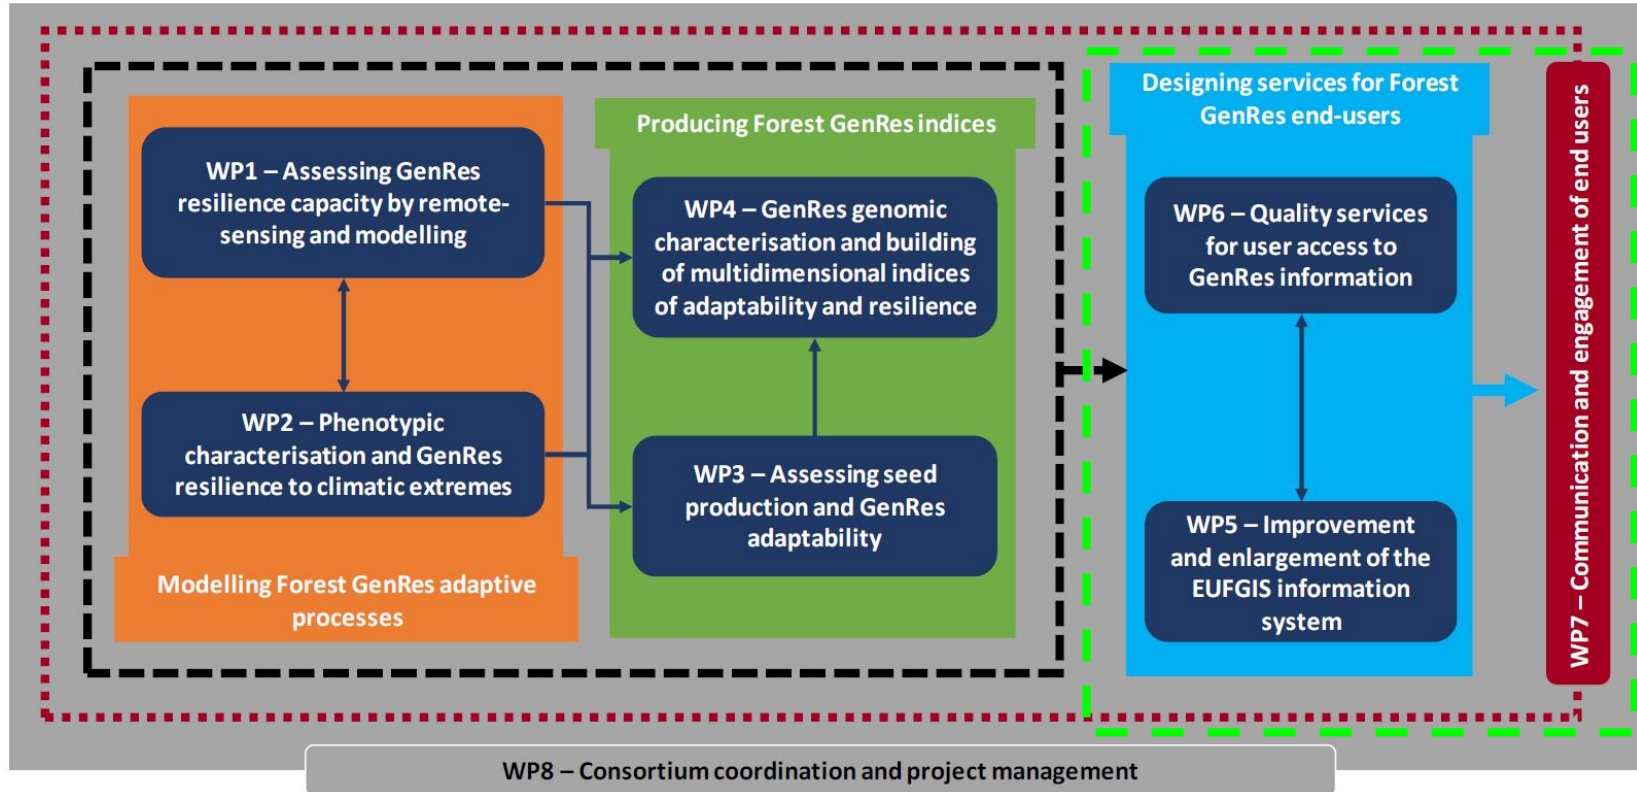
WP1 – Assessing GenRes resilience capacity by remote-sensing and modelling

WP2 – Phenotypic characterisation and GenRes resilience to climatic extremes

Modelling Forest GenRes adaptive processes

Producing Forest GenRes indices

WP4 – GenRes genomic characterisation and building of multidimensional indices of adaptability and resilience

WP3 – Assessing seed production and GenRes adaptability

Designing services for Forest GenRes end-users

WP6 – Quality services for user access to GenRes information

WP5 – Improvement and enlargement of the EUFGIS information system

WP7 – Communication and engagement of end users

WP8 – Consortium coordination and project management